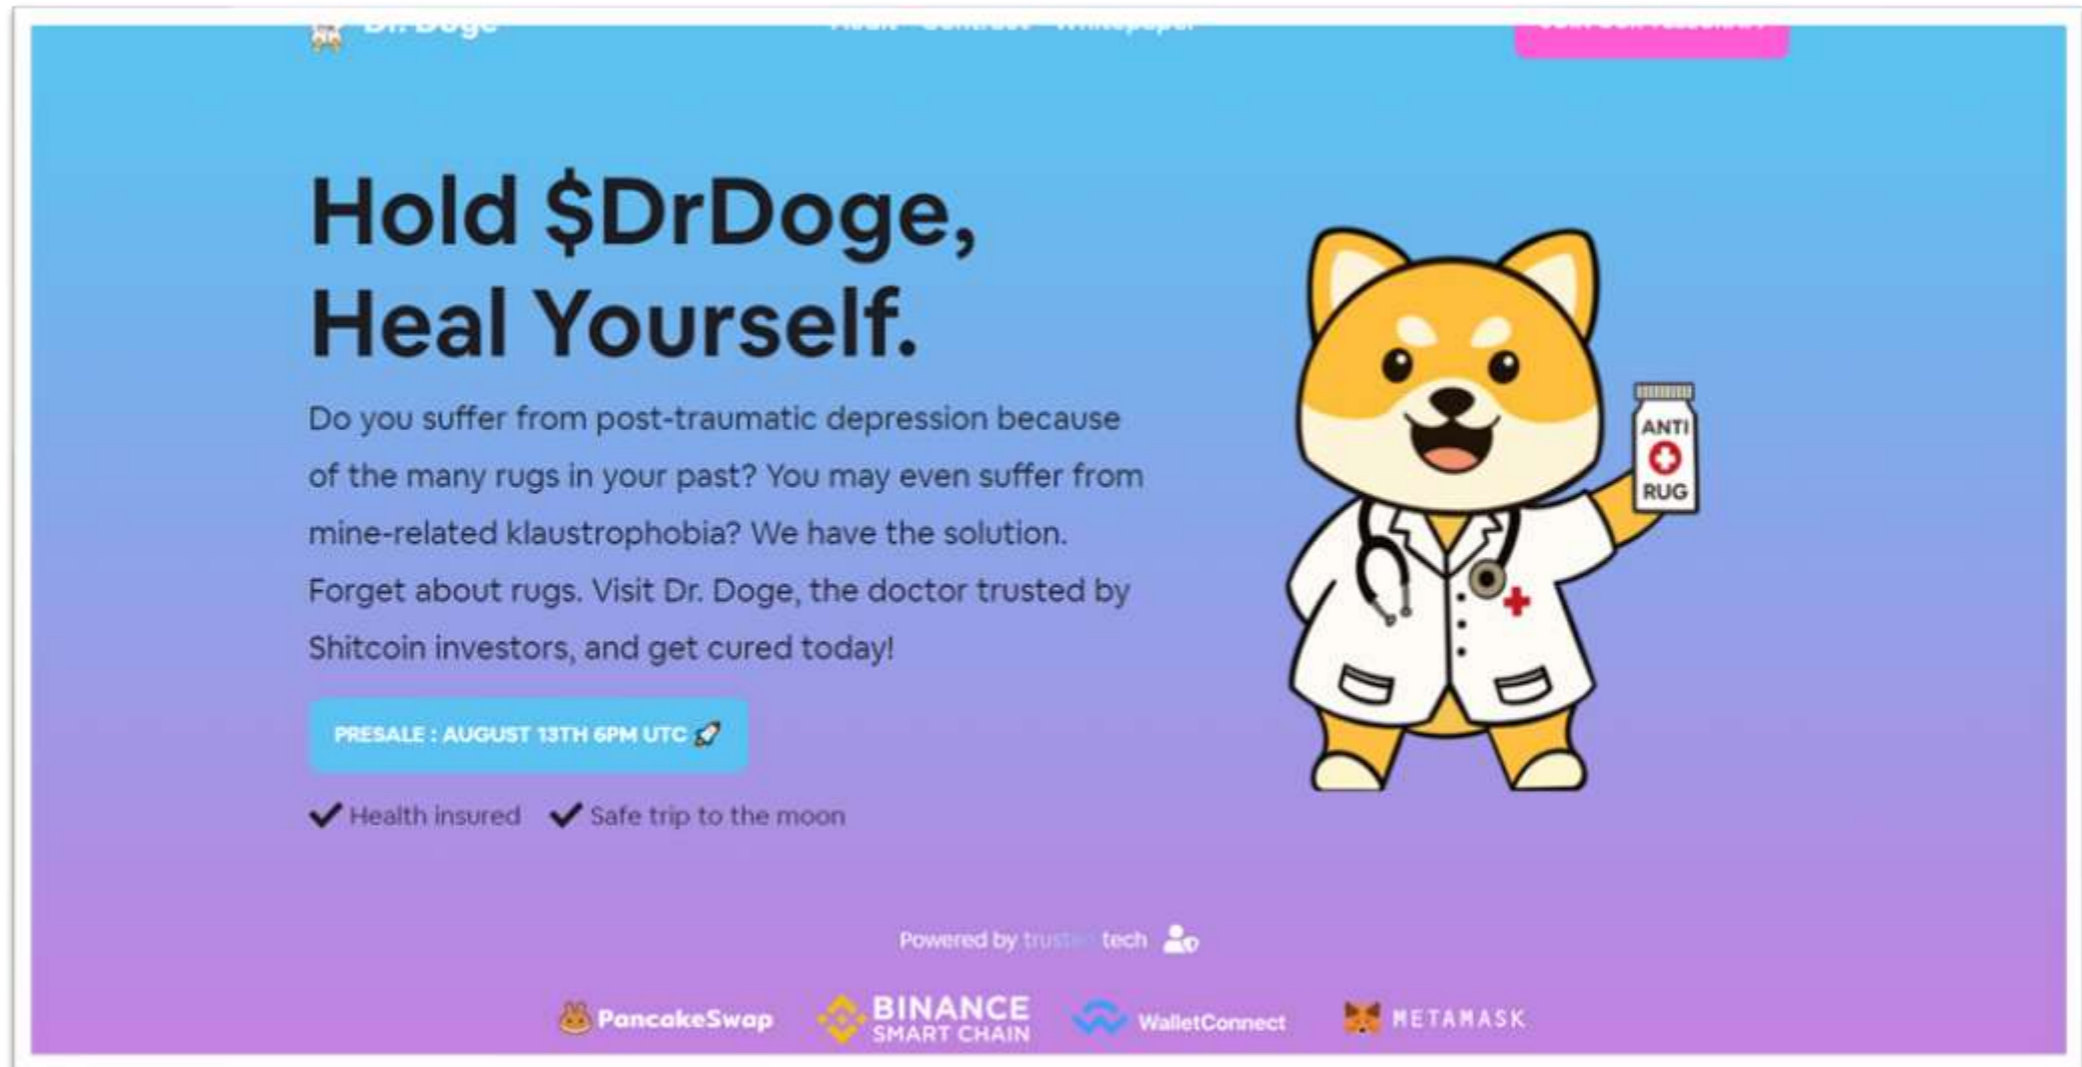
Dr. Doge

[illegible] Contract Whitepaper

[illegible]

Hold $DrDoge, Heal Yourself.

Do you suffer from post-traumatic depression because of the many rugs in your past? You may even suffer from mine-related klaustrophobia? We have the solution. Forget about rugs. Visit Dr. Doge, the doctor trusted by Shitcoin investors, and get cured today!

PRESALE : AUGUST 13TH 6PM UTC

Health insured Safe trip to the moon

ANTI RUG

Powered by trust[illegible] tech

PancakeSwap BINANCE SMART CHAIN WalletConnect METAMASK